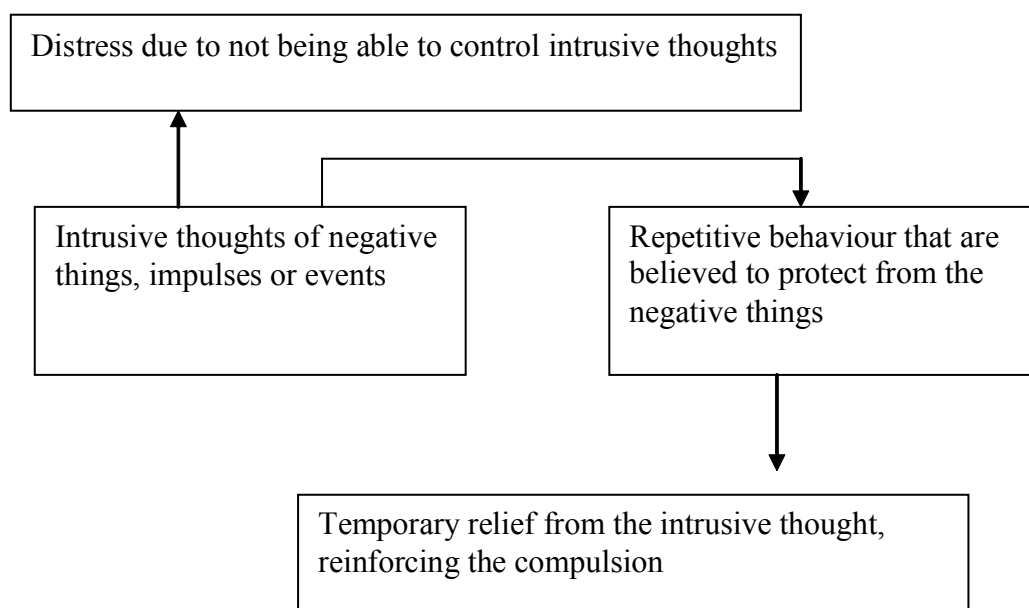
Distress due to not being able to control intrusive thoughts

Intrusive thoughts of negative things, impulses or events

Repetitive behaviour that are believed to protect from the negative things

Temporary relief from the intrusive thought, reinforcing the compulsion